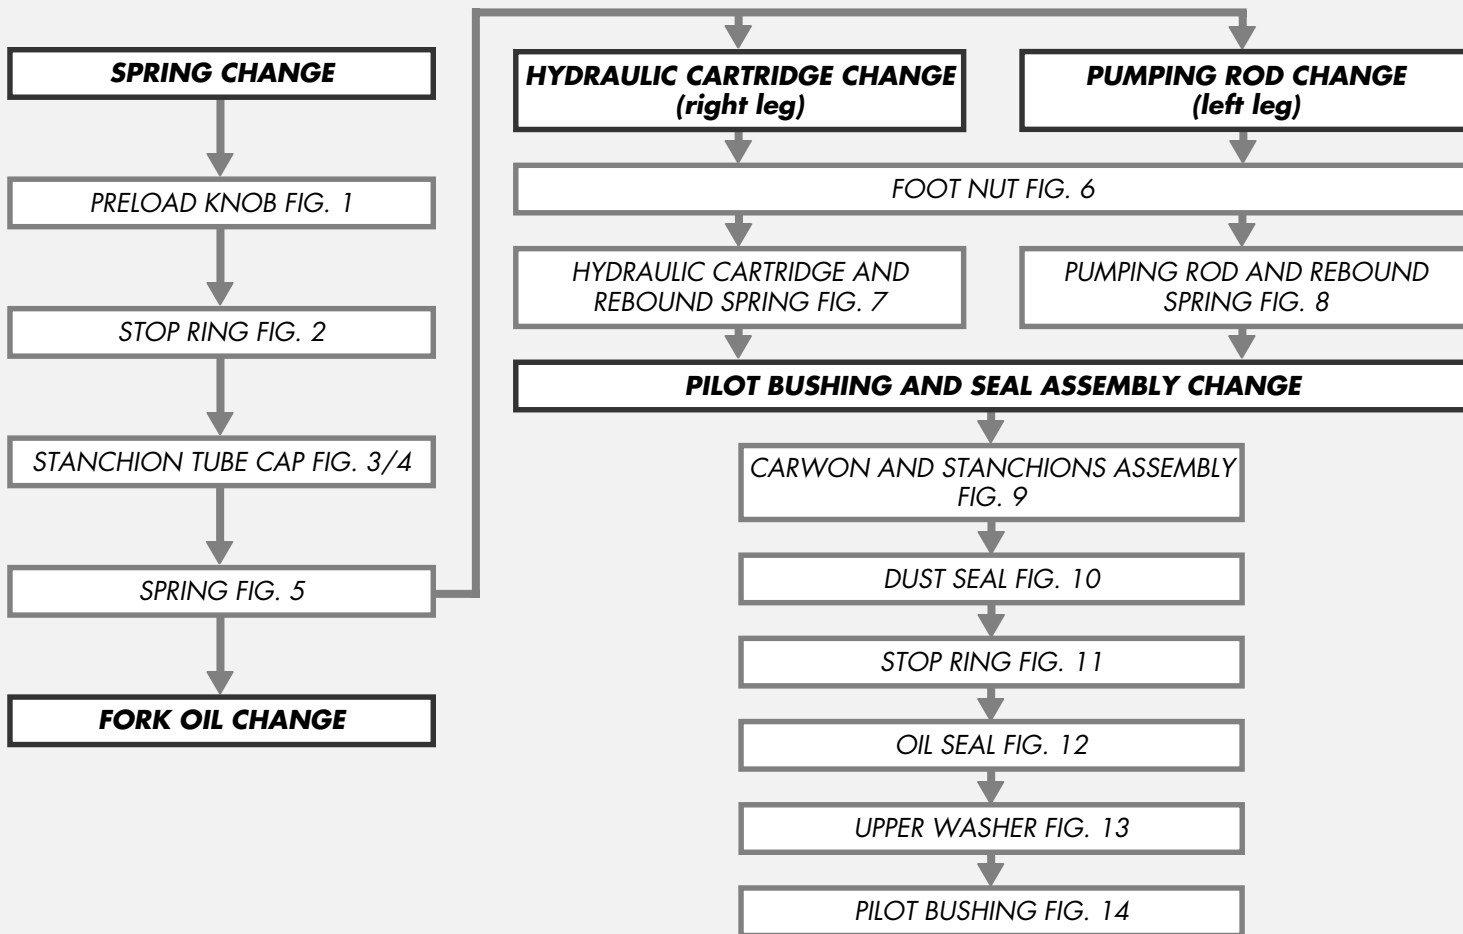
SPRING CHANGE

PRELOAD KNOB FIG. 1

STOP RING FIG. 2

STANCHION TUBE CAP FIG. 3/4

SPRING FIG. 5

FORK OIL CHANGE

HYDRAULIC CARTRIDGE CHANGE (right leg)

PUMPING ROD CHANGE (left leg)

FOOT NUT FIG. 6

HYDRAULIC CARTRIDGE AND REBOUND SPRING FIG. 7

PUMPING ROD AND REBOUND SPRING FIG. 8

PILOT BUSHING AND SEAL ASSEMBLY CHANGE

CARWON AND STANCHIONS ASSEMBLY FIG. 9

DUST SEAL FIG. 10

STOP RING FIG. 11

OIL SEAL FIG. 12

UPPER WASHER FIG. 13

PILOT BUSHING FIG. 14